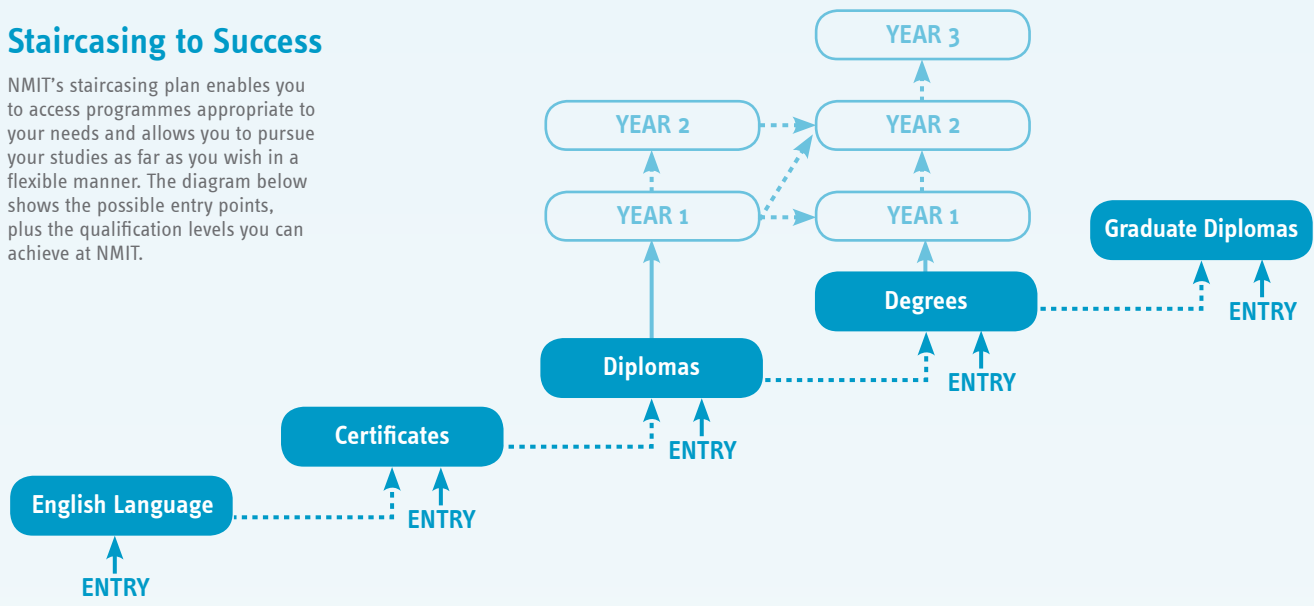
Staircasing to Success

NMIT's staircasing plan enables you to access programmes appropriate to your needs and allows you to pursue your studies as far as you wish in a flexible manner. The diagram below shows the possible entry points, plus the qualification levels you can achieve at NMIT.

YEAR 3

YEAR 2

YEAR 2

YEAR 1

YEAR 1

Graduate Diplomas

ENTRY

Degrees

ENTRY

Diplomas

ENTRY

Certificates

ENTRY

English Language

ENTRY